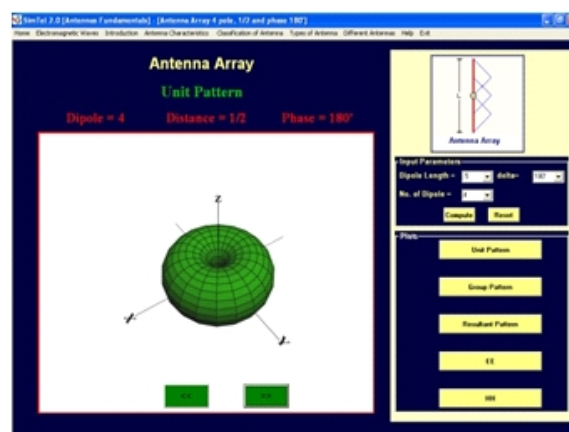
SimTel 2.0 [Antenna Fundamentals] - [Antenna Array 4 pole, 1/2 and phase 180°]

Home Electromagnetic Waves Introduction Antenna Characteristics Classification of Antenna Types of Antenna Different Antennas Help Exit

Antenna Array

Unit Pattern

Dipole = 4 Distance = 1/2 Phase = 180°

Z

Z

Z

<< >>

L

Antenna Array

Input Parameters

Dipole Length = 5 delta= 180

No. of Dipole = 4

Compute Reset

Plots

Unit Pattern

Group Pattern

Resultant Pattern

EE

HH